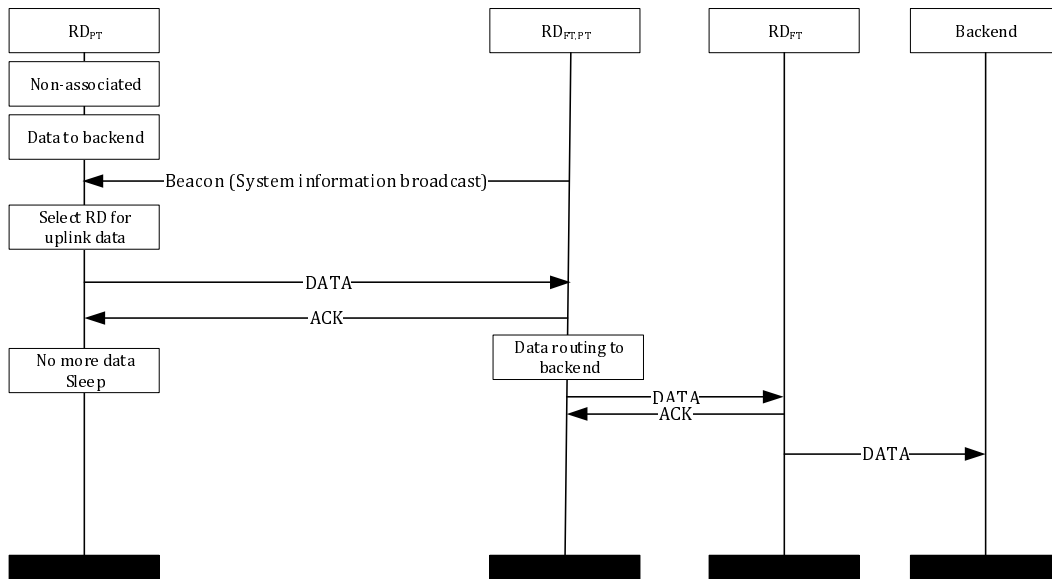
$RD_{PT}$

$RD_{FT,PT}$

$RD_{FT}$

Backend

Non-associated

Data to backend

Beacon (System information broadcast)

Select RD for uplink data

DATA

ACK

No more data
Sleep

Data routing to backend

DATA

ACK

DATA